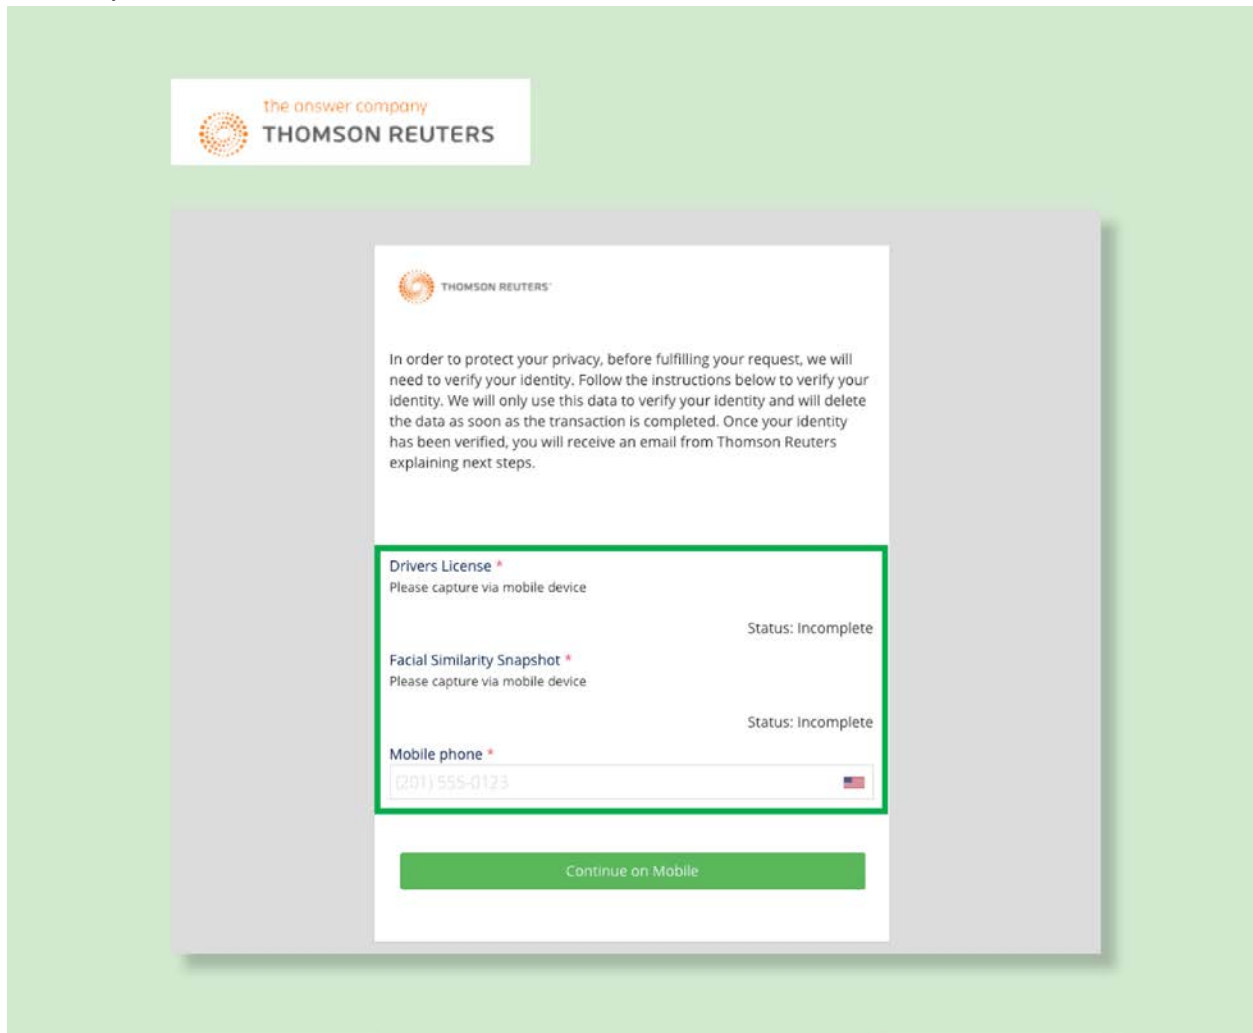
the answer company
THOMSON REUTERS

THOMSON REUTERS

In order to protect your privacy, before fulfilling your request, we will need to verify your identity. Follow the instructions below to verify your identity. We will only use this data to verify your identity and will delete the data as soon as the transaction is completed. Once your identity has been verified, you will receive an email from Thomson Reuters explaining next steps.

Drivers License *
Please capture via mobile device

Status: Incomplete

Facial Similarity Snapshot *
Please capture via mobile device

Status: Incomplete

Mobile phone *
(201) 555-0123

Continue on Mobile